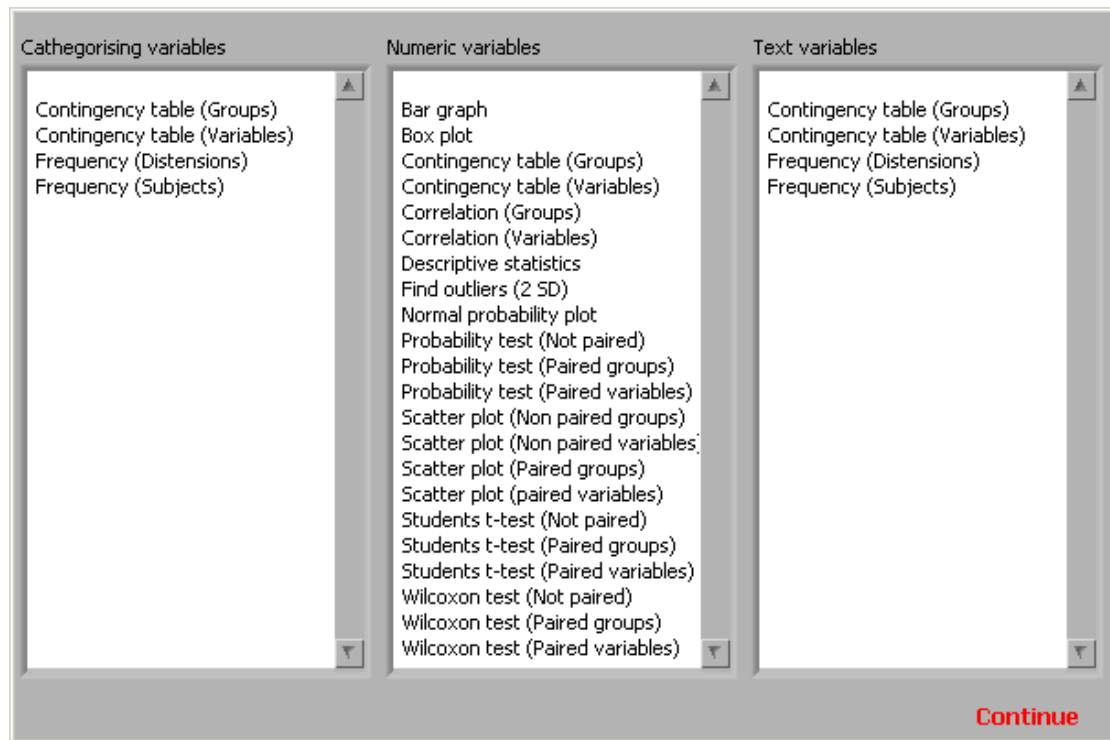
Cathegorising variables

Contingency table (Groups)
Contingency table (Variables)
Frequency (Distensions)
Frequency (Subjects)

Numeric variables

Bar graph
Box plot
Contingency table (Groups)
Contingency table (Variables)
Correlation (Groups)
Correlation (Variables)
Descriptive statistics
Find outliers (2 SD)
Normal probability plot
Probability test (Not paired)
Probability test (Paired groups)
Probability test (Paired variables)
Scatter plot (Non paired groups)
Scatter plot (Non paired variables
Scatter plot (Paired groups)
Scatter plot (paired variables)
Students t-test (Not paired)
Students t-test (Paired groups)
Students t-test (Paired variables)
Wilcoxon test (Not paired)
Wilcoxon test (Paired groups)
Wilcoxon test (Paired variables)

Text variables

Contingency table (Groups)
Contingency table (Variables)
Frequency (Distensions)
Frequency (Subjects)

Continue